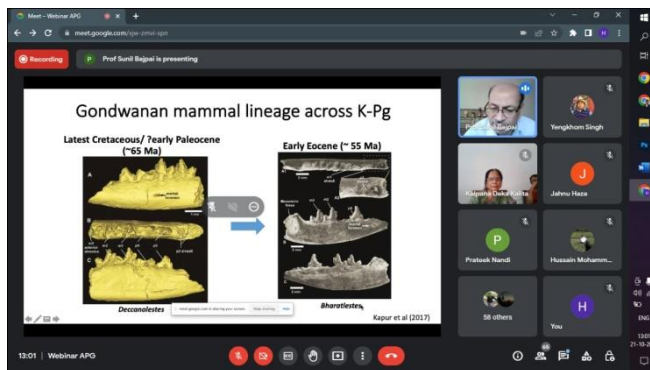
Meet - Webinar APG
meet.google.com/xjw-zmvi-xpo
Recording
P Prof Sunil Bajpai is presenting

Gondwanan mammal lineage across K-Pg

Latest Cretaceous/ ?early Paleocene (~65 Ma)

Early Eocene (~ 55 Ma)

A
B
C

Deccanolestes

Bharatlestes

Kapur et al (2017)

meet.google.com is sharing your screen. Stop sharing Hide

Prof Sunil Bajpai
Yengkhom Singh
Kalpana Deka Kalita
J
Jahnu Haza
P
Prateek Nandi
Hussain Mohamm...
58 others
H
You

13:01 | Webinar APG